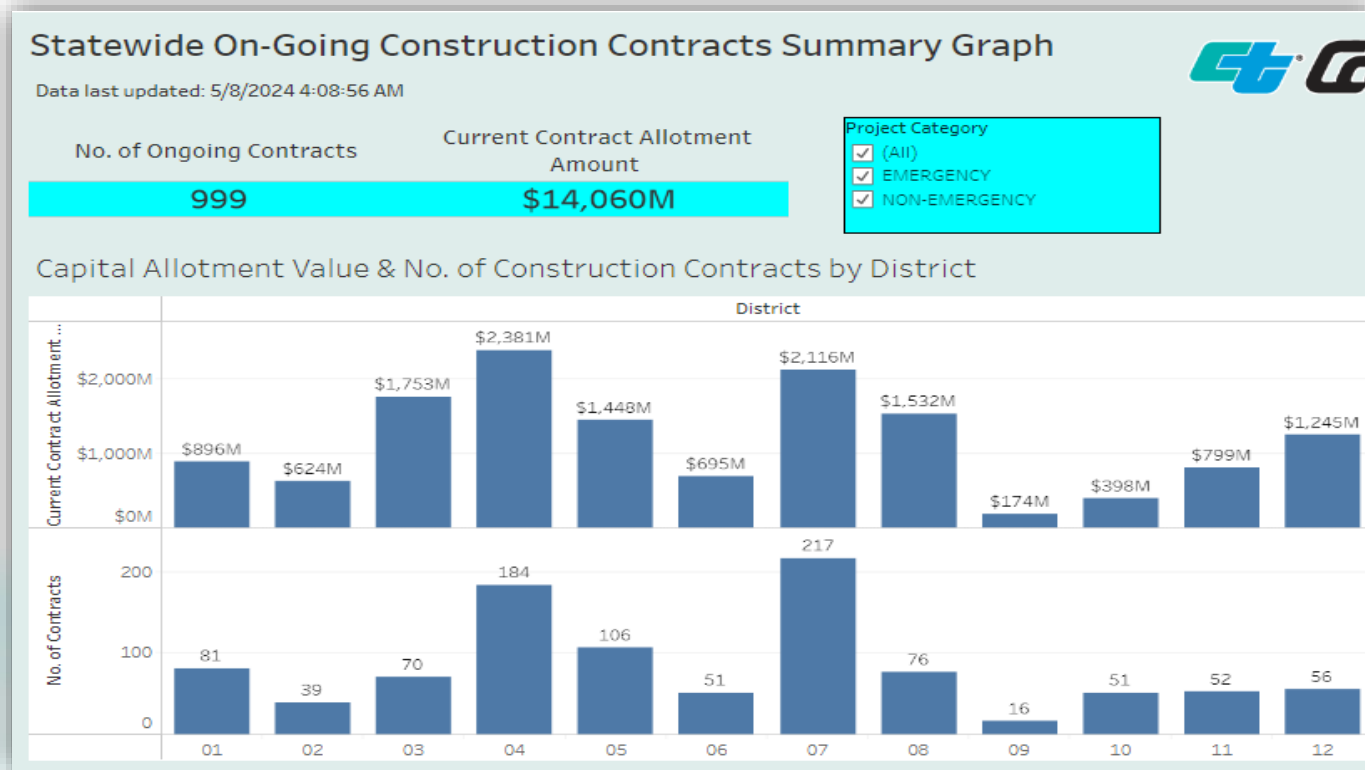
Statewide On-Going Construction Contracts Summary Graph

Data last updated: 5/8/2024 4:08:56 AM

| No. of Ongoing Contracts | Current Contract Allotment Amount |
|---|---|
| 999 | $14,060M |

Project Category
(All)
EMERGENCY
NON-EMERGENCY

Capital Allotment Value & No. of Construction Contracts by District

District

Current Contract Allotment ...

$2,000M
$1,000M
$0M

$896M
$624M
$1,753M
$2,381M
$1,448M
$695M
$2,116M
$1,532M
$174M
$398M
$799M
$1,245M

No. of Contracts

200
100
0

81
39
70
184
106
51
217
76
16
51
52
56

01 02 03 04 05 06 07 08 09 10 11 12